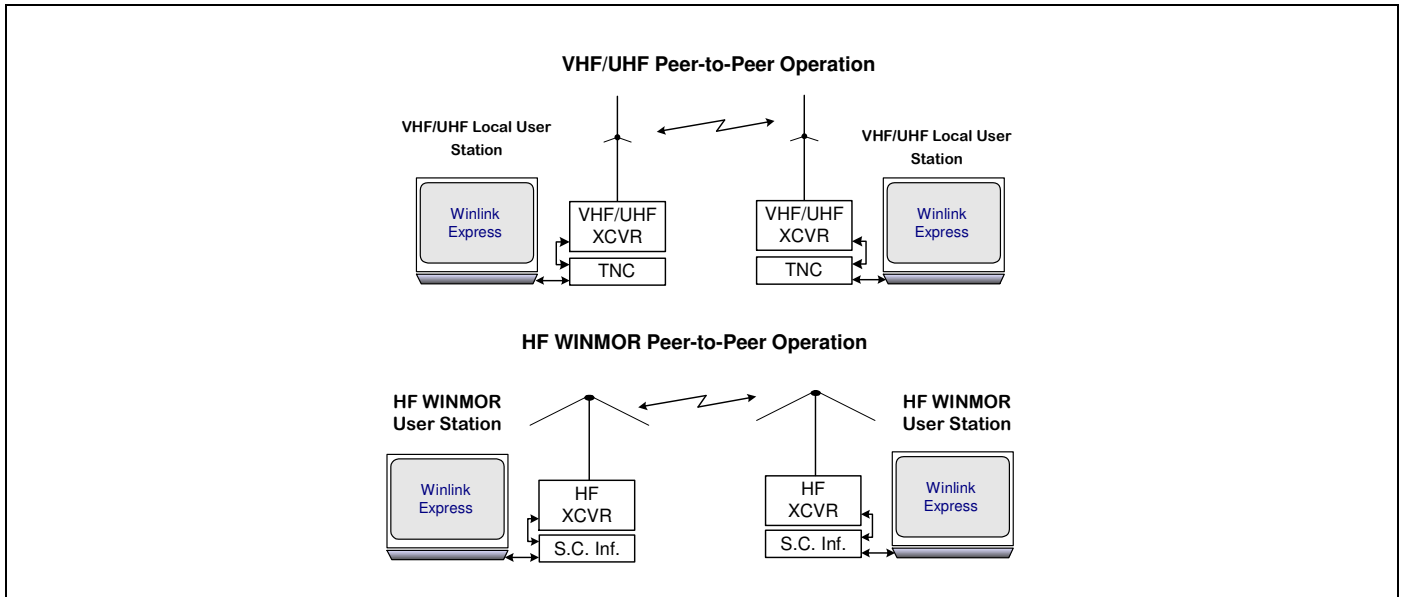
VHF/UHF Peer-to-Peer Operation

VHF/UHF Local User Station

VHF/UHF Local User Station

Winlink Express

VHF/UHF XCVR

TNC

VHF/UHF XCVR

TNC

Winlink Express

HF WINMOR Peer-to-Peer Operation

HF WINMOR User Station

HF WINMOR User Station

Winlink Express

HF XCVR

S.C. Inf.

HF XCVR

S.C. Inf.

Winlink Express